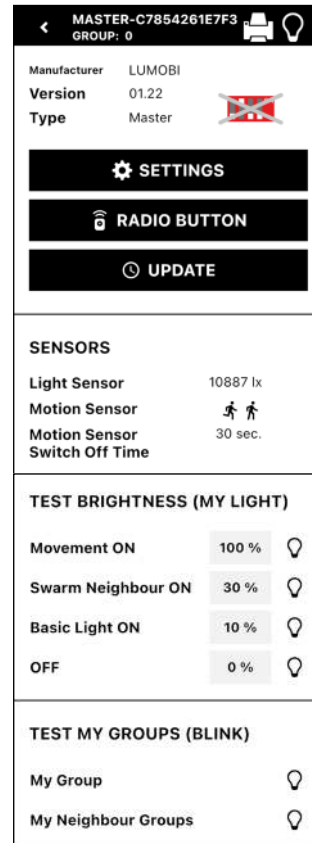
MASTER-C7854261E7F3
GROUP: 0

Manufacturer LUMOBI
Version 01.22
Type Master

SETTINGS

RADIO BUTTON

UPDATE

SENSORS

Light Sensor 10887 lx
Motion Sensor
Motion Sensor Switch Off Time 30 sec.

TEST BRIGHTNESS (MY LIGHT)

| Movement ON | 100 % |
|---|---|
| Swarm Neighbour ON | 30 % |
| Basic Light ON | 10 % |
| OFF | 0 % |

TEST MY GROUPS (BLINK)

My Group

My Neighbour Groups